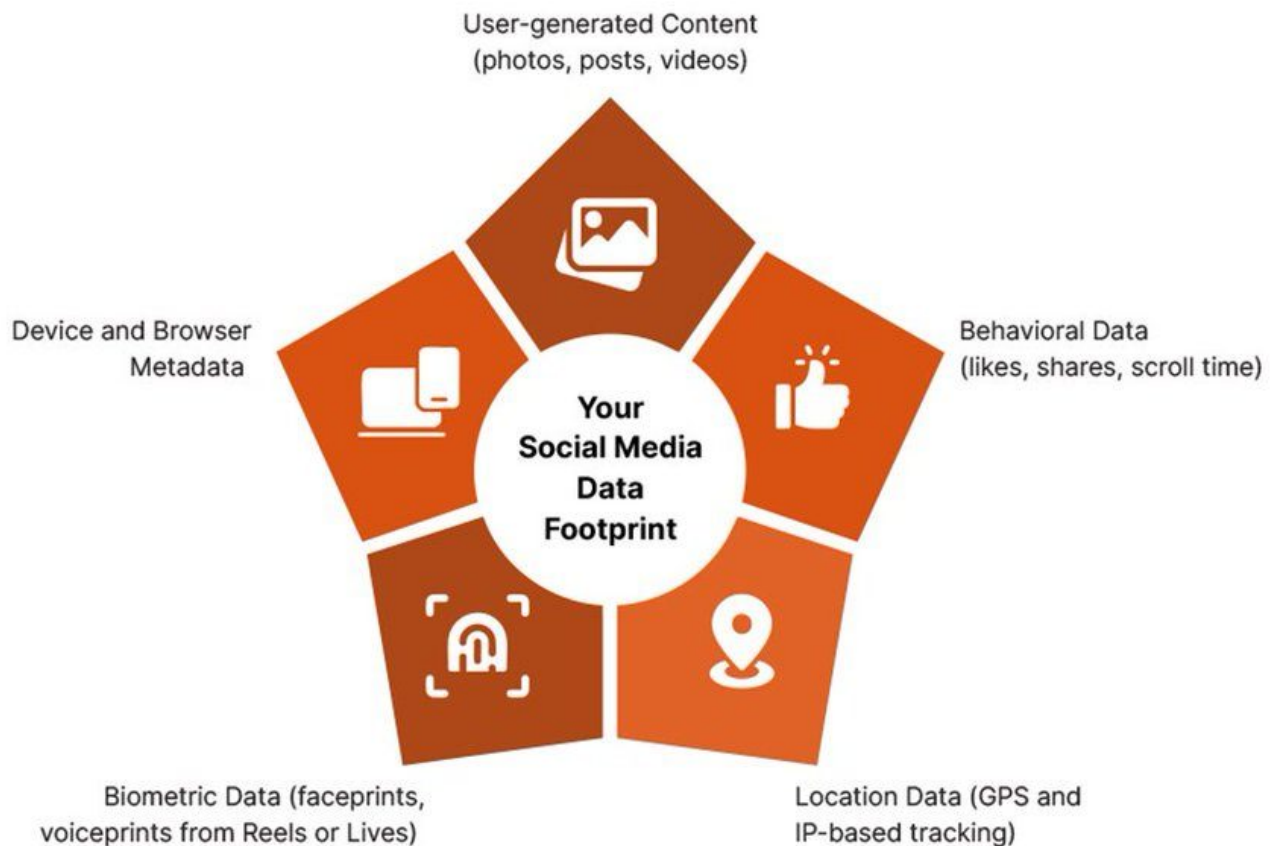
User-generated Content
(photos, posts, videos)

Device and Browser
Metadata

Your
Social Media
Data
Footprint

Behavioral Data
(likes, shares, scroll time)

Biometric Data (faceprints,
voiceprints from Reels or Lives)

Location Data (GPS and
IP-based tracking)